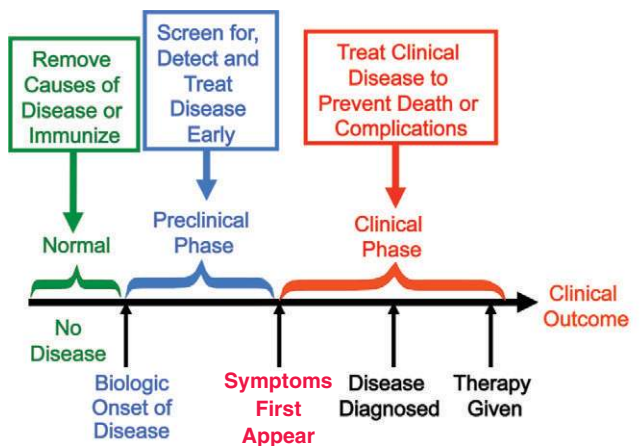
Remove Causes of Disease or Immunize

Screen for, Detect and Treat Disease Early

Treat Clinical Disease to Prevent Death or Complications

Normal

Preclinical Phase

Clinical Phase

Clinical Outcome

No Disease

Biologic Onset of Disease

Symptoms First Appear

Disease Diagnosed

Therapy Given